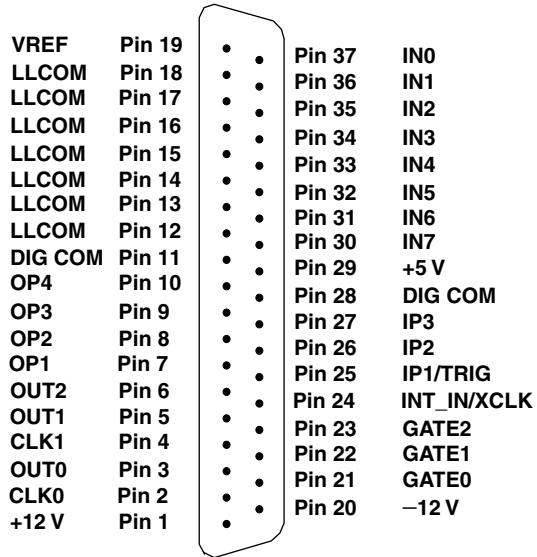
VREF Pin 19
LLCOM Pin 18
LLCOM Pin 17
LLCOM Pin 16
LLCOM Pin 15
LLCOM Pin 14
LLCOM Pin 13
LLCOM Pin 12
DIG COM Pin 11
OP4 Pin 10
OP3 Pin 9
OP2 Pin 8
OP1 Pin 7
OUT2 Pin 6
OUT1 Pin 5
CLK1 Pin 4
OUT0 Pin 3
CLK0 Pin 2
+12 V Pin 1

Pin 37 IN0
Pin 36 IN1
Pin 35 IN2
Pin 34 IN3
Pin 33 IN4
Pin 32 IN5
Pin 31 IN6
Pin 30 IN7
Pin 29 +5 V
Pin 28 DIG COM
Pin 27 IP3
Pin 26 IP2
Pin 25 IP1/TRIG
Pin 24 INT_IN/XCLK
Pin 23 GATE2
Pin 22 GATE1
Pin 21 GATE0
Pin 20 −12 V